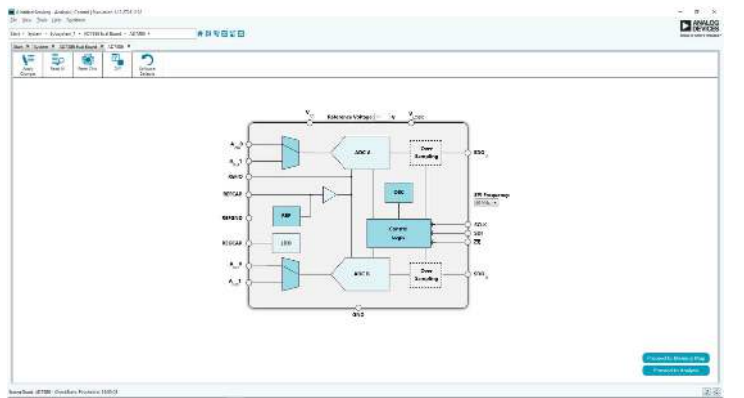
ANALOG DEVICES

Apply Changes
Read All
Reset Chip
Diff
Software Defaults

Reference Voltage
V
ADC A
Down Sampling
ADC B
Down Sampling
OSC
REF
LDO
Control Logic
SPI Frequency
SCLK
SDI
CS
GND

Proceed to Memory Map
Proceed to Analysis